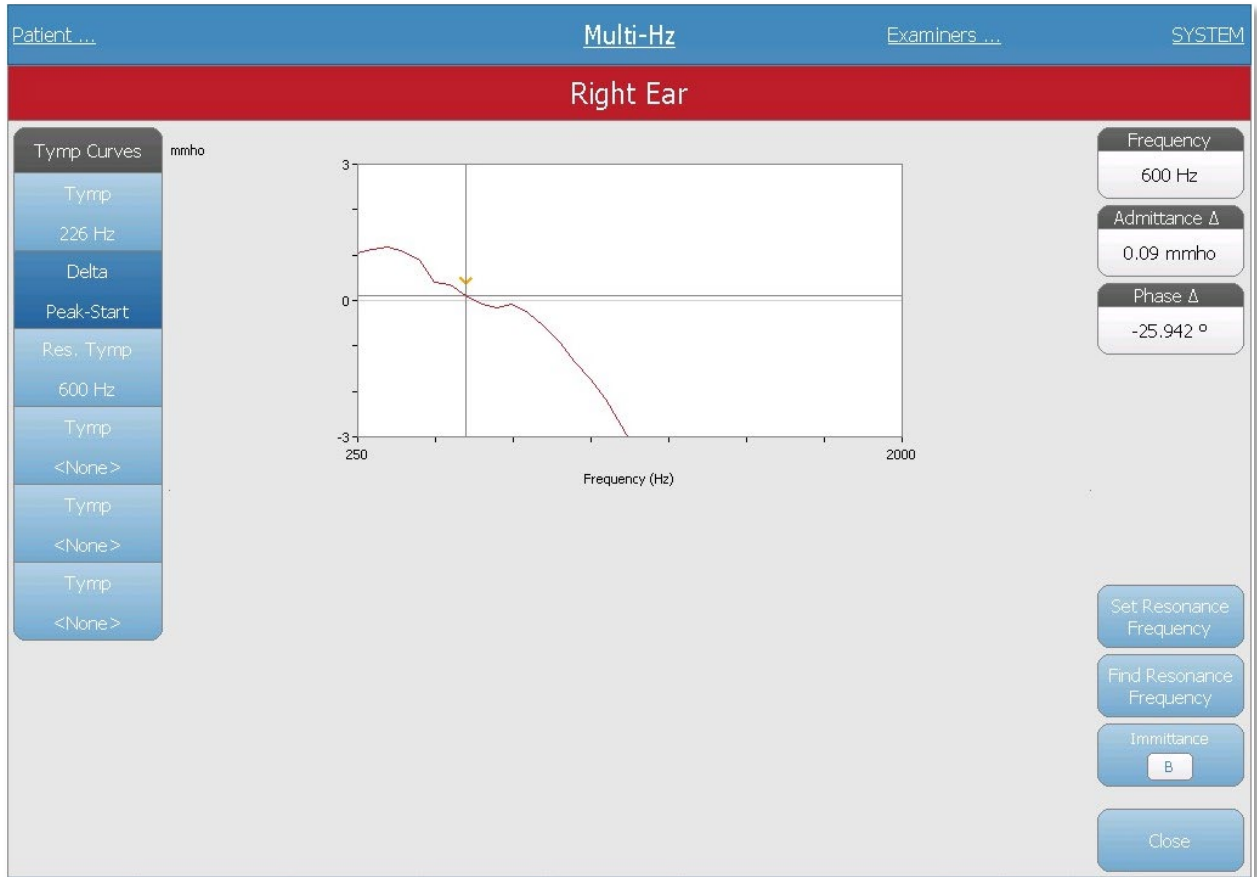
Patient ... Multi-Hz Examiners ... SYSTEM

Right Ear

Tymp Curves

Tymp
226 Hz

Delta
Peak-Start

Res. Tymp
600 Hz

Tymp
<None>

Tymp
<None>

Tymp
<None>

mmho

3
0
-3
250
2000
Frequency (Hz)

Frequency
600 Hz

Admittance Δ
0.09 mmho

Phase Δ
-25.942 °

Set Resonance Frequency

Find Resonance Frequency

Immittance
B

Close